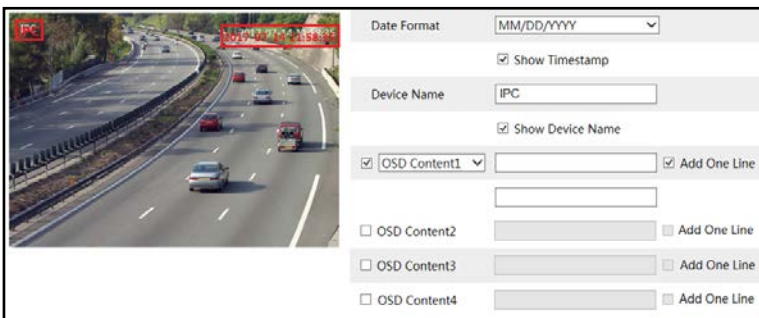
IPC

2017-03-14 14:58:35

Date Format MM/DD/YYYY

☑ Show Timestamp

Device Name IPC

☑ Show Device Name

☑ OSD Content1 ☑ Add One Line

☐ OSD Content2 ☐ Add One Line

☐ OSD Content3 ☐ Add One Line

☐ OSD Content4 ☐ Add One Line